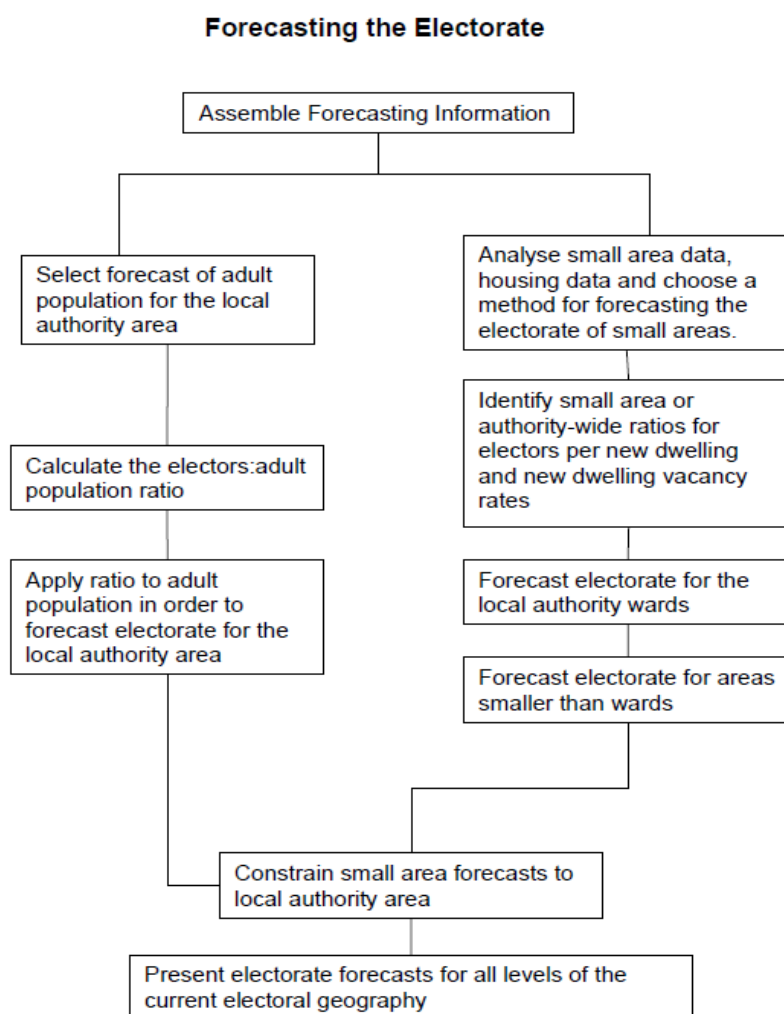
Forecasting the Electorate

Assemble Forecasting Information

Select forecast of adult population for the local authority area

Calculate the electors:adult population ratio

Apply ratio to adult population in order to forecast electorate for the local authority area

Analyse small area data, housing data and choose a method for forecasting the electorate of small areas.

Identify small area or authority-wide ratios for electors per new dwelling and new dwelling vacancy rates

Forecast electorate for the local authority wards

Forecast electorate for areas smaller than wards

Constrain small area forecasts to local authority area

Present electorate forecasts for all levels of the current electoral geography